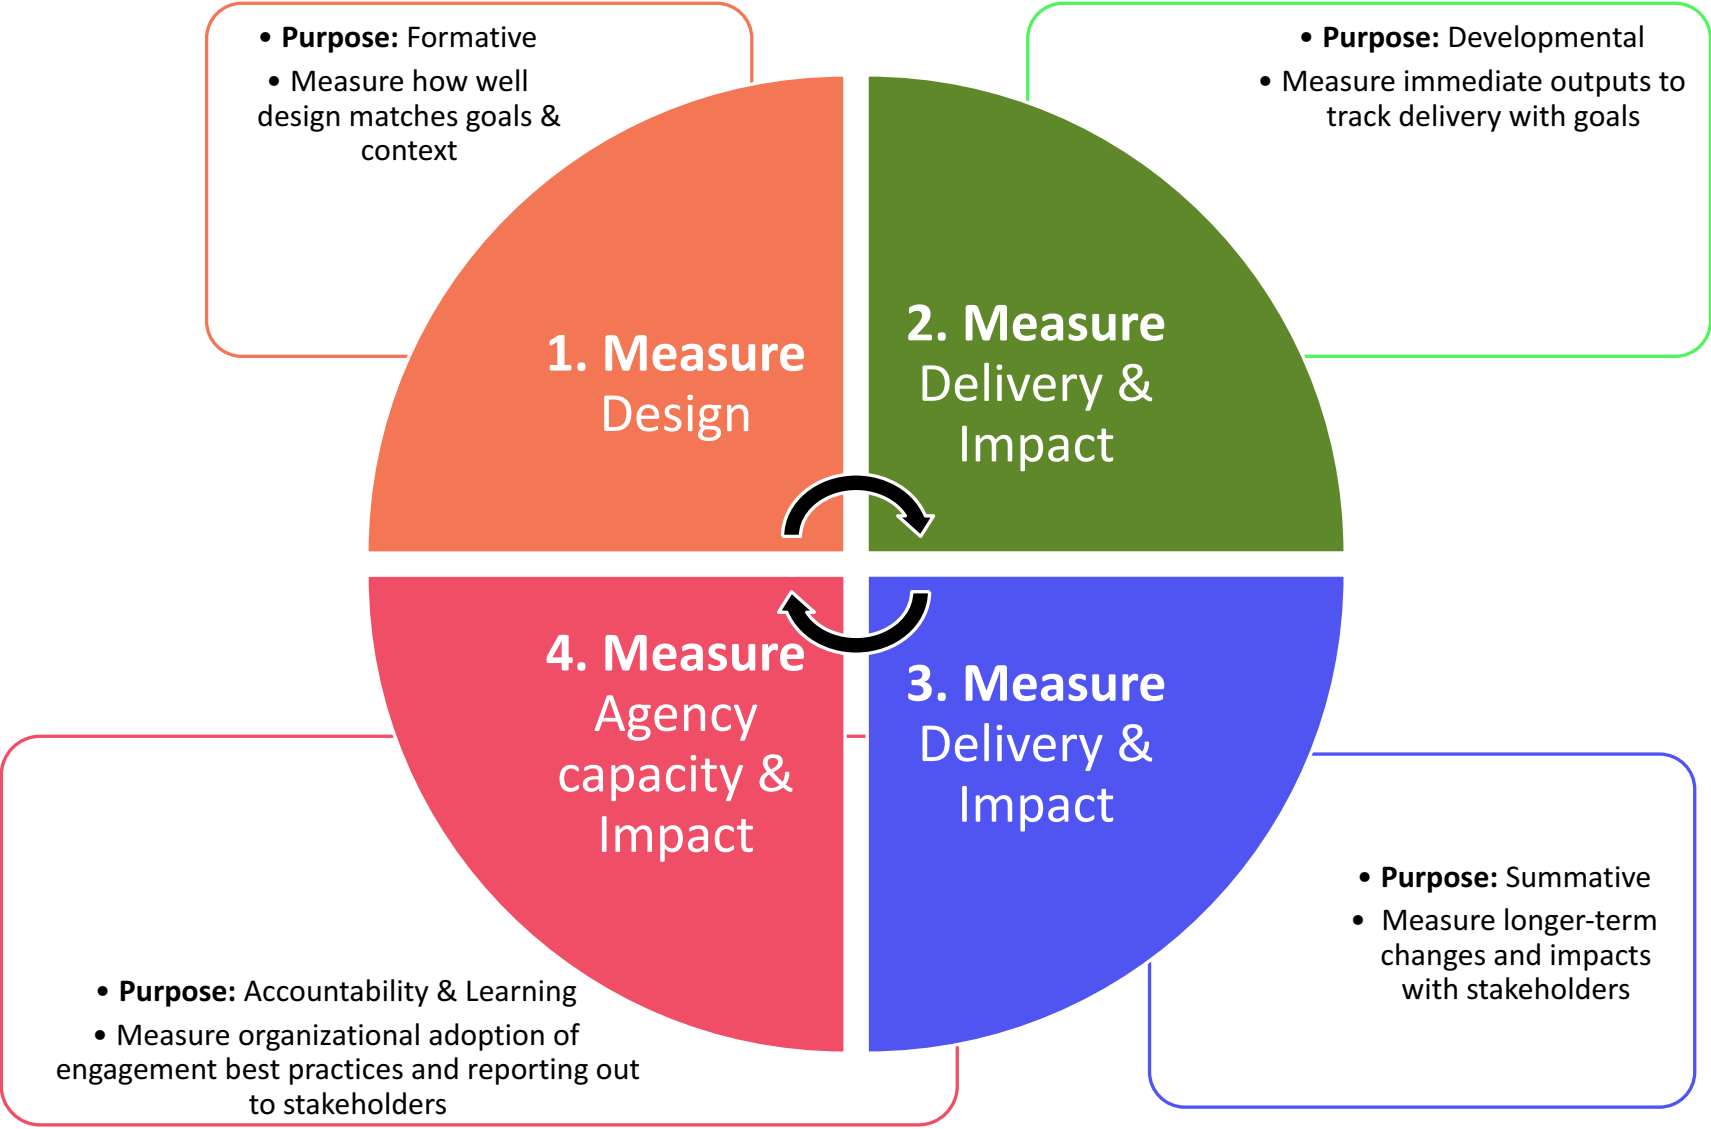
• **Purpose:** Formative
• Measure how well design matches goals & context

• **Purpose:** Developmental
• Measure immediate outputs to track delivery with goals

1. Measure Design

2. Measure Delivery & Impact

4. Measure Agency capacity & Impact

3. Measure Delivery & Impact

• **Purpose:** Summative
• Measure longer-term changes and impacts with stakeholders

• **Purpose:** Accountability & Learning
• Measure organizational adoption of engagement best practices and reporting out to stakeholders